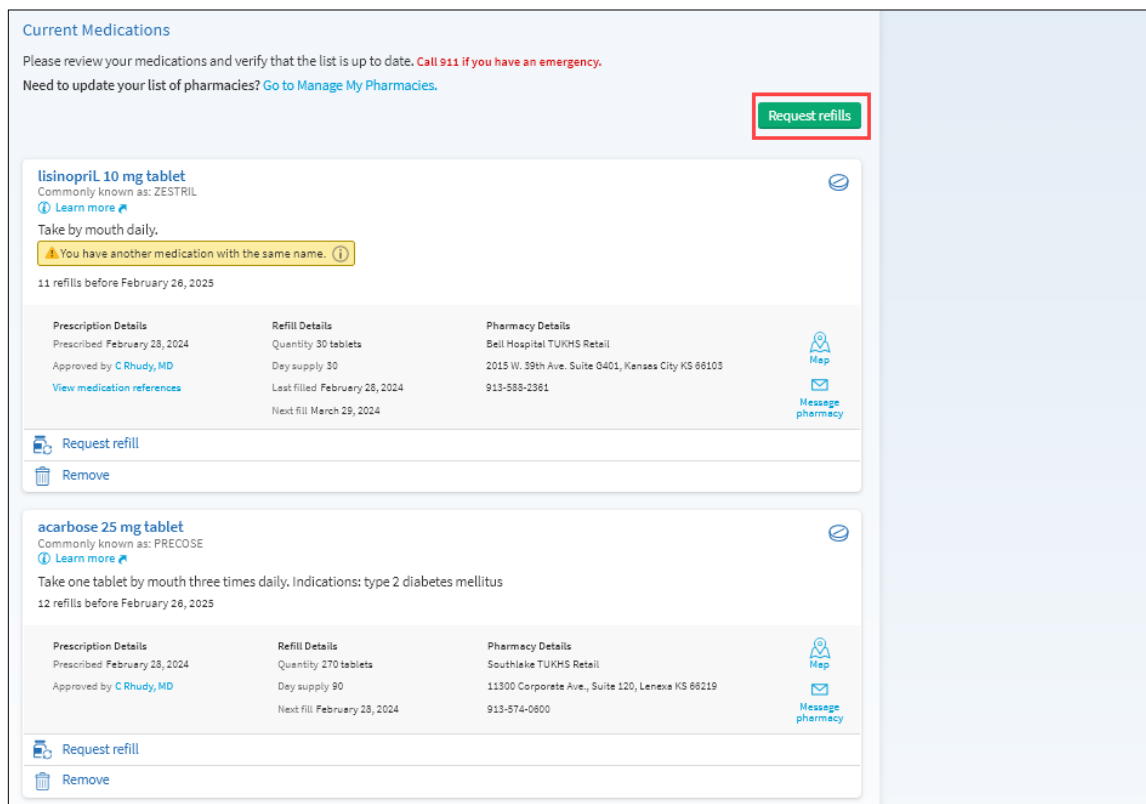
Current Medications

Please review your medications and verify that the list is up to date. Call 911 if you have an emergency.

Need to update your list of pharmacies? Go to Manage My Pharmacies.

Request refills

lisinopriL 10 mg tablet
Commonly known as: ZESTRIL
Learn more

Take by mouth daily.

You have another medication with the same name.

11 refills before February 26, 2025

Prescription Details
Prescribed February 28, 2024
Approved by C Rhudy, MD
View medication references

Refill Details
Quantity 30 tablets
Day supply 30
Last filled February 28, 2024
Next fill March 29, 2024

Pharmacy Details
Bell Hospital TUKHS Retail
2015 W. 39th Ave. Suite G401, Kansas City KS 66103
913-588-2361

Map
Message pharmacy

Request refill
Remove

acarbose 25 mg tablet
Commonly known as: PRECOSE
Learn more

Take one tablet by mouth three times daily. Indications: type 2 diabetes mellitus

12 refills before February 26, 2025

Prescription Details
Prescribed February 28, 2024
Approved by C Rhudy, MD

Refill Details
Quantity 270 tablets
Day supply 90
Next fill February 28, 2024

Pharmacy Details
Southlake TUKHS Retail
11300 Corporate Ave., Suite 120, Lenexa KS 66219
913-574-0600

Map
Message pharmacy

Request refill
Remove